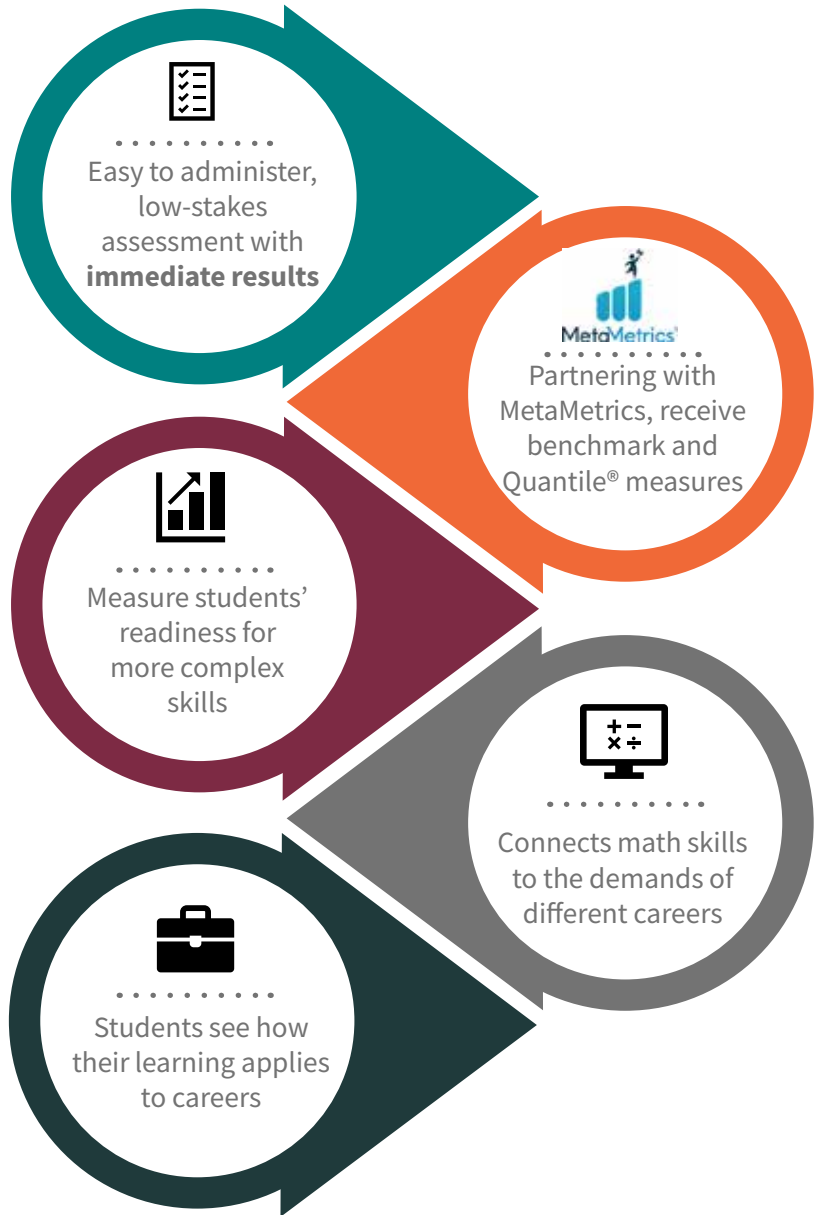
Easy to administer, low-stakes assessment with **immediate results**

MetaMetrics®

Partnering with MetaMetrics, receive benchmark and Quantile® measures

Measure students' readiness for more complex skills

$+ -$
$\times \div$

Connects math skills to the demands of different careers

Students see how their learning applies to careers